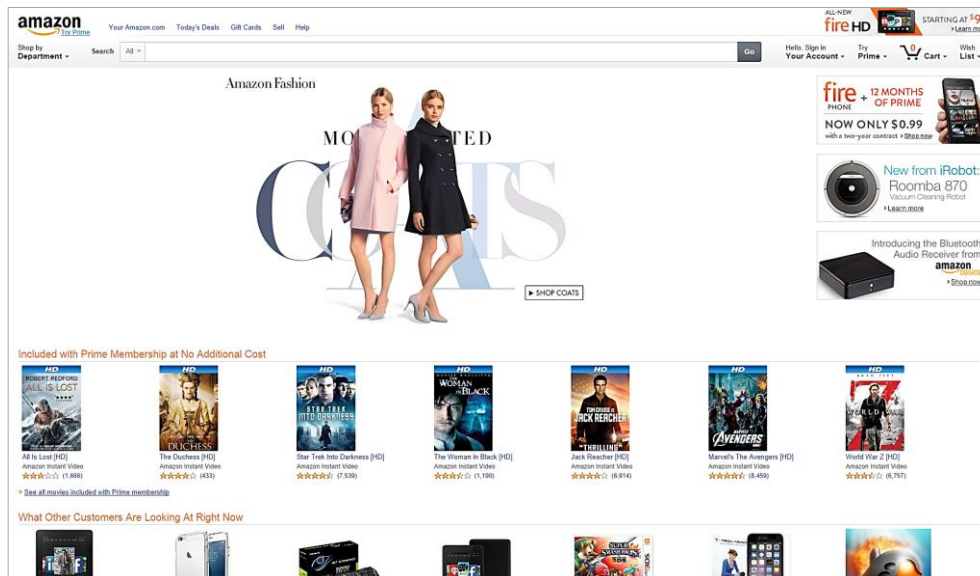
amazon
Try Prime

Your Amazon.com Today's Deals Gift Cards Sell Help

ALL-NEW fire HD STARTING AT $9
Learn m

Shop by Department

Search All

Go

Hello. Sign in Your Account

Try Prime

0 Cart

Wish List

Amazon Fashion

MO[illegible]TED COATS

▸ SHOP COATS

fire PHONE + 12 MONTHS OF PRIME
NOW ONLY $0.99
with a two-year contract ▸Shop now

New from iRobot:
Roomba 870
Vacuum Cleaning Robot
▸Learn more

Introducing the Bluetooth Audio Receiver from amazon
▸Shop now

Included with Prime Membership at No Additional Cost

| All Is Lost [HD] | The Duchess [HD] | Star Trek Into Darkness [HD] | The Woman in Black [HD] | Jack Reacher [HD] | Marvel's The Avengers [HD] | World War Z [HD] |
|---|---|---|---|---|---|---|
| Amazon Instant Video | Amazon Instant Video | Amazon Instant Video | Amazon Instant Video | Amazon Instant Video | Amazon Instant Video | Amazon Instant Video |
| (1,666) | (433) | (7,539) | (1,190) | (6,914) | (8,459) | (6,757) |

▸ See all movies included with Prime membership

What Other Customers Are Looking At Right Now